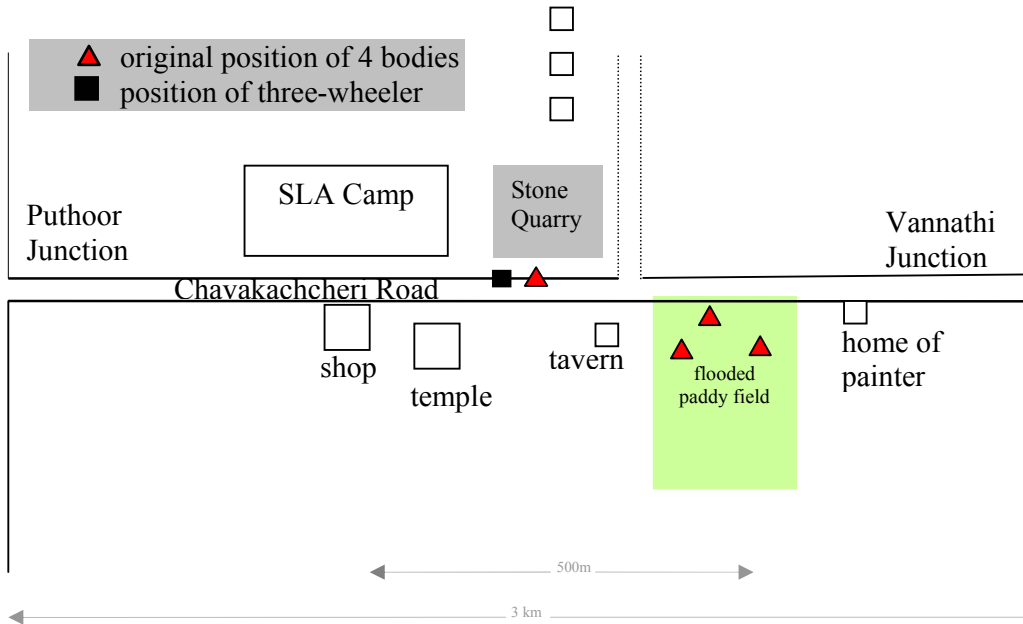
original position of 4 bodies
position of three-wheeler

SLA Camp

Stone Quarry

Puthoor Junction

Vannathi Junction

Chavakachcheri Road

shop

temple

tavern

flooded paddy field

home of painter

500m

3 km